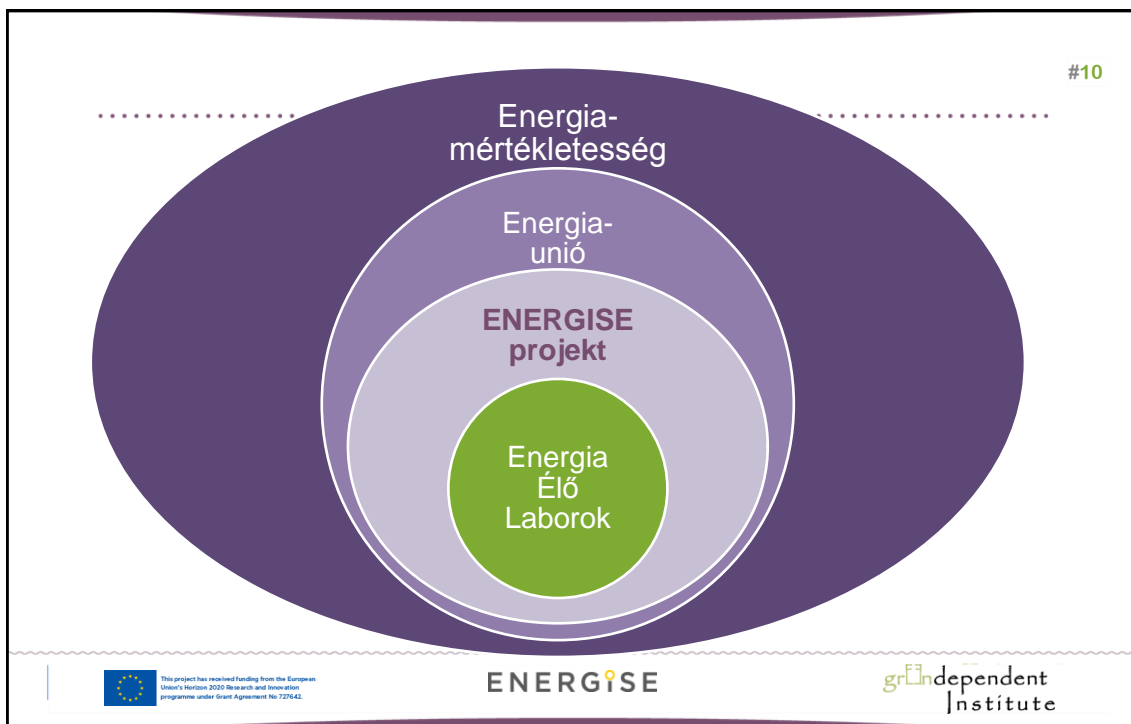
#10

Energiamértékletesség

Energiaunió

ENERGISE projekt

Energia Élő Laborok

This project has received funding from the European Union's Horizon 2020 Research and Innovation programme under Grant Agreement No 727642.

ENERGISE

grIndependent Institute